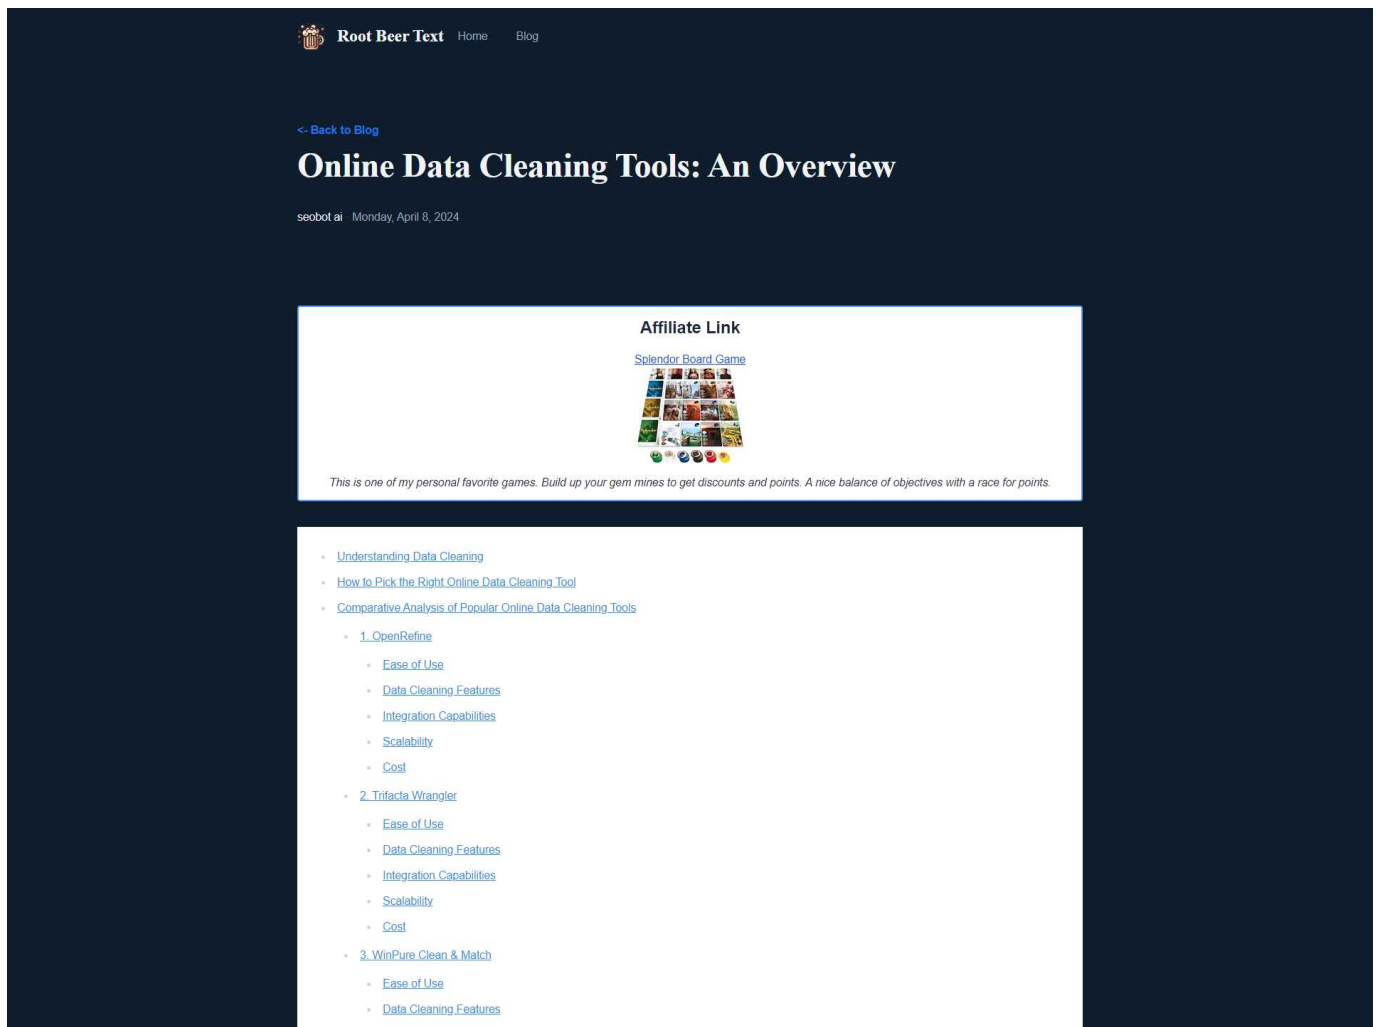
Root Beer Text Home Blog

<- Back to Blog

Online Data Cleaning Tools: An Overview

seobot ai Monday, April 8, 2024

Affiliate Link

Splendor Board Game

This is one of my personal favorite games. Build up your gem mines to get discounts and points. A nice balance of objectives with a race for points.

- Understanding Data Cleaning
- How to Pick the Right Online Data Cleaning Tool
- Comparative Analysis of Popular Online Data Cleaning Tools
  - 1. OpenRefine
    - Ease of Use
    - Data Cleaning Features
    - Integration Capabilities
    - Scalability
    - Cost
  - 2. Trifacta Wrangler
    - Ease of Use
    - Data Cleaning Features
    - Integration Capabilities
    - Scalability
    - Cost
  - 3. WinPure Clean & Match
    - Ease of Use
    - Data Cleaning Features